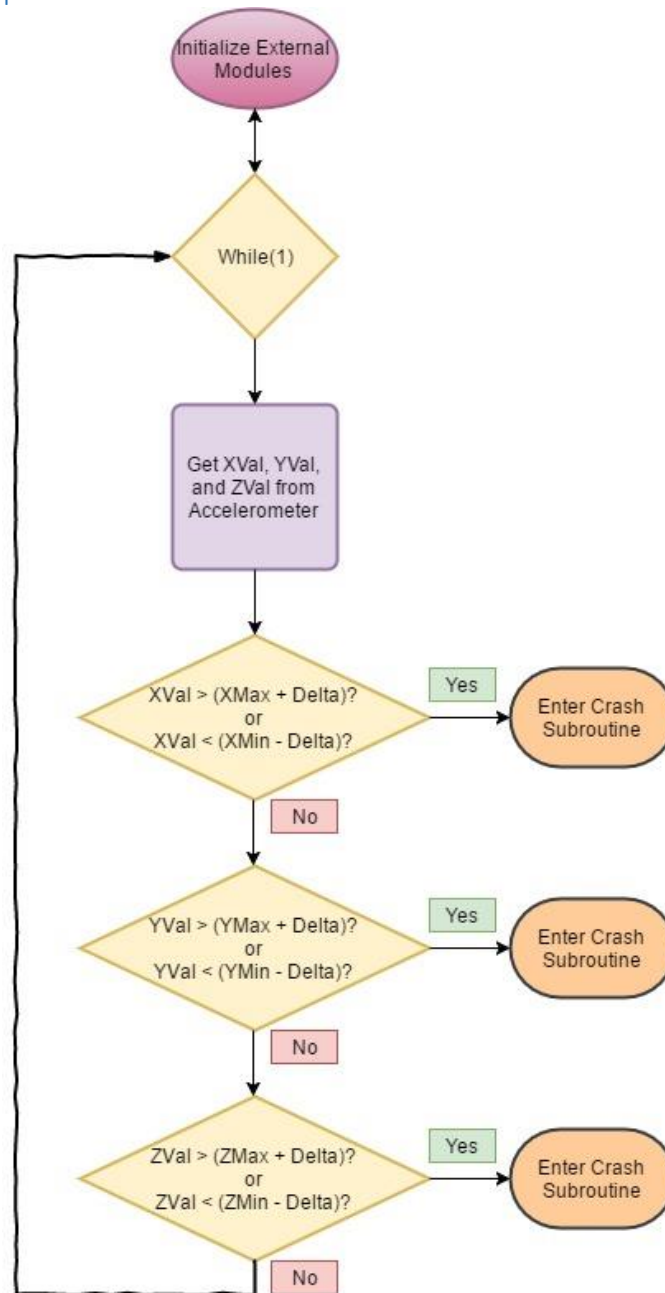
Initialize External Modules

While(1)

Get XVal, YVal, and ZVal from Accelerometer

XVal > (XMax + Delta)?
or
XVal < (XMin - Delta)?

Yes

Enter Crash Subroutine

No

YVal > (YMax + Delta)?
or
YVal < (YMin - Delta)?

Yes

Enter Crash Subroutine

No

ZVal > (ZMax + Delta)?
or
ZVal < (ZMin - Delta)?

Yes

Enter Crash Subroutine

No